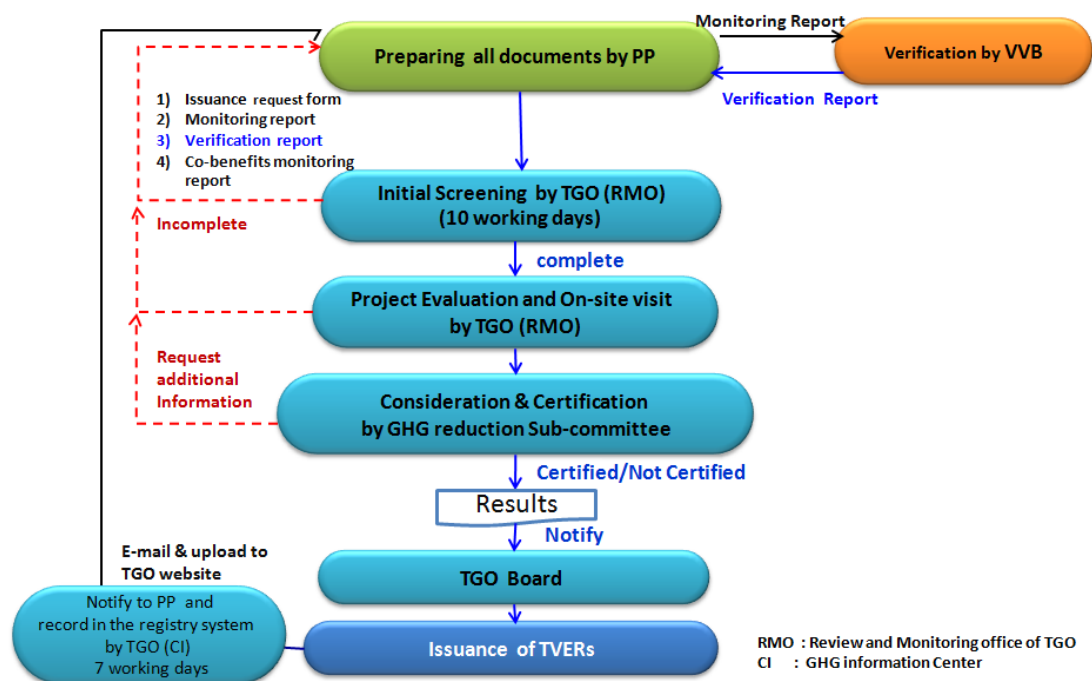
Preparing all documents by PP

Monitoring Report

Verification by VVB

Verification Report

1) Issuance request form
2) Monitoring report
3) Verification report
4) Co-benefits monitoring report

Initial Screening by TGO (RMO)
(10 working days)

Incomplete

complete

Project Evaluation and On-site visit by TGO (RMO)

Request additional Information

Consideration & Certification by GHG reduction Sub-committee

Certified/Not Certified

Results

Notify

E-mail & upload to TGO website

TGO Board

Notify to PP and record in the registry system by TGO (CI) 7 working days

Issuance of TVERs

RMO : Review and Monitoring office of TGO
CI : GHG information Center